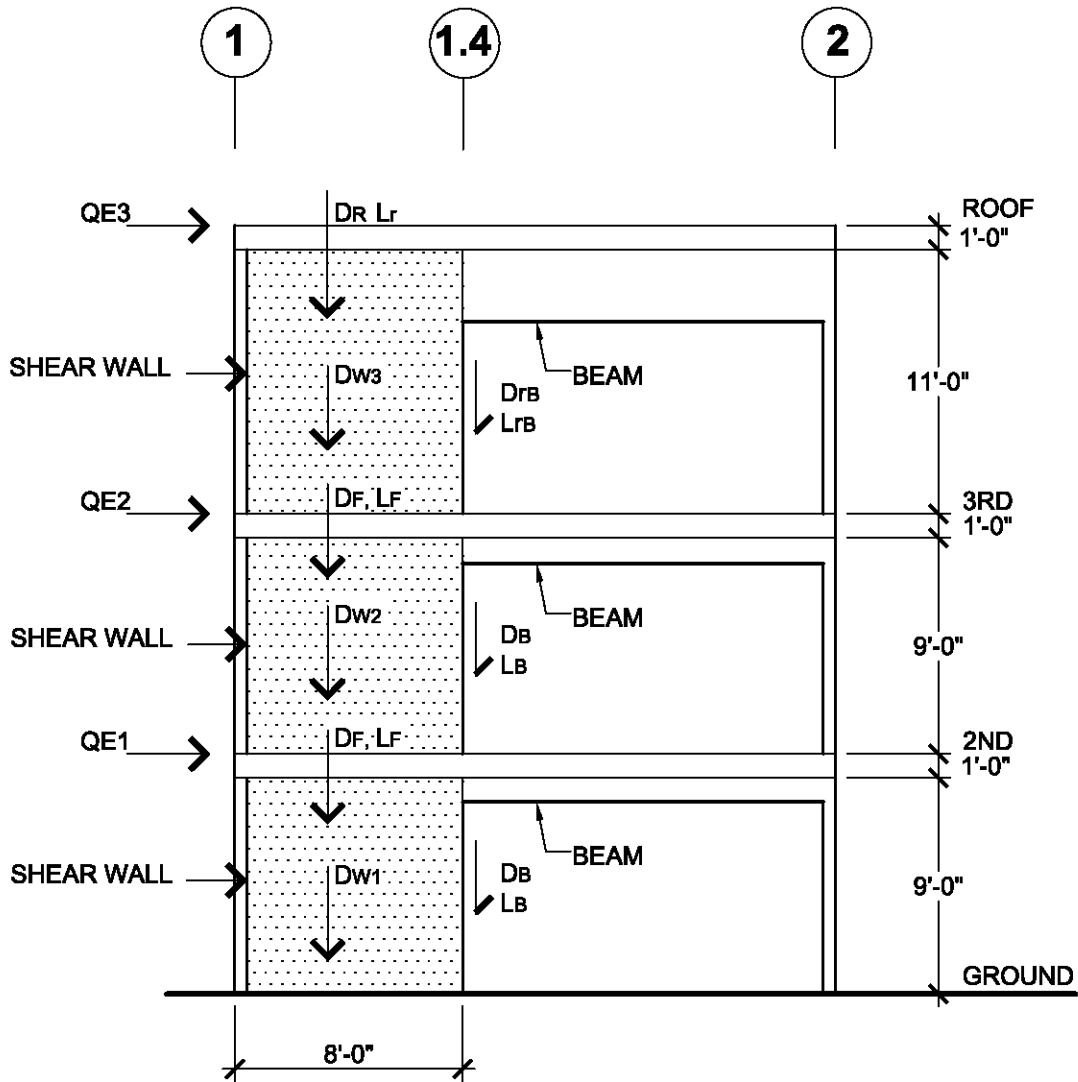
1
1.4
2

QE3
$D_R$ $L_r$
ROOF
1'-0"

SHEAR WALL
$D_{W3}$
BEAM
$D_{rB}$
$L_{rB}$
11'-0"

QE2
$D_F$, $L_F$
3RD
1'-0"

SHEAR WALL
$D_{W2}$
BEAM
$D_B$
$L_B$
9'-0"

QE1
$D_F$, $L_F$
2ND
1'-0"

SHEAR WALL
$D_{W1}$
BEAM
$D_B$
$L_B$
9'-0"

GROUND

8'-0"